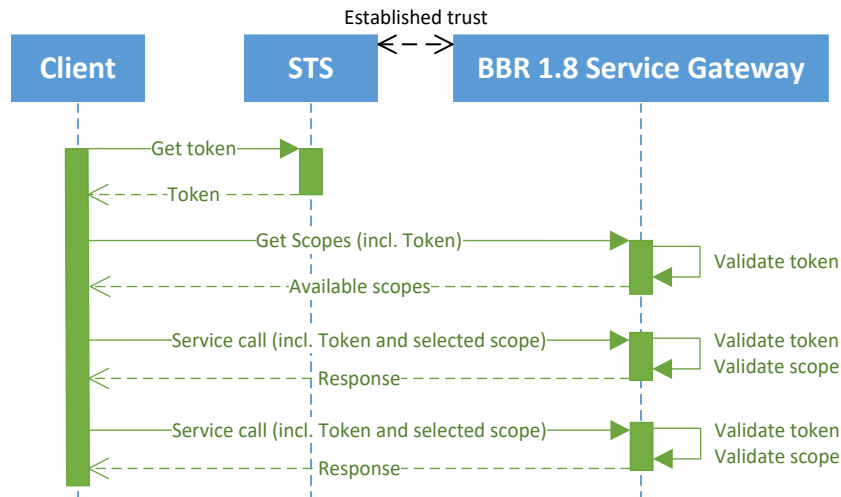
Established trust

Client

STS

BBR 1.8 Service Gateway

Get token

Token

Get Scopes (incl. Token)

Validate token

Available scopes

Service call (incl. Token and selected scope)

Validate token
Validate scope

Response

Service call (incl. Token and selected scope)

Validate token
Validate scope

Response